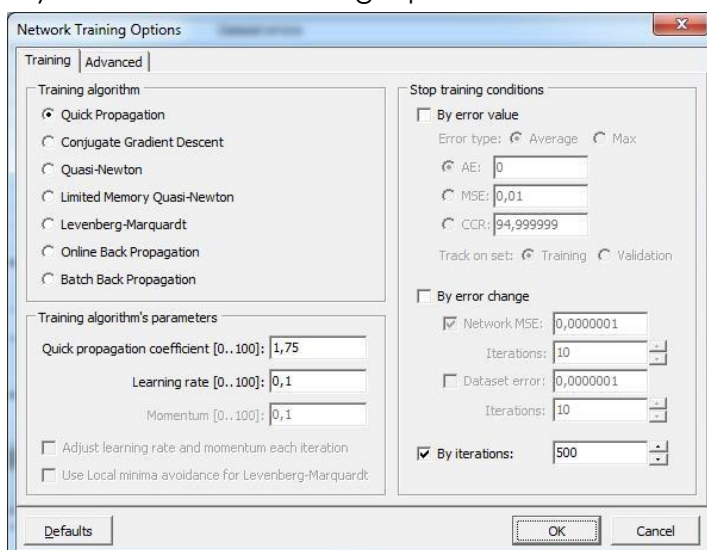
Network Training Options

Training | Advanced

Training algorithm
Quick Propagation
Conjugate Gradient Descent
Quasi-Newton
Limited Memory Quasi-Newton
Levenberg-Marquardt
Online Back Propagation
Batch Back Propagation

Training algorithm's parameters
Quick propagation coefficient [0..100]: 1,75
Learning rate [0..100]: 0,1
Momentum [0..100]: 0,1
Adjust learning rate and momentum each iteration
Use Local minima avoidance for Levenberg-Marquardt

Stop training conditions
By error value
Error type: Average Max
AE: 0
MSE: 0,01
CCR: 94,999999
Track on set: Training Validation

By error change
Network MSE: 0,0000001
Iterations: 10
Dataset error: 0,0000001
Iterations: 10

By iterations: 500

Defaults
OK
Cancel